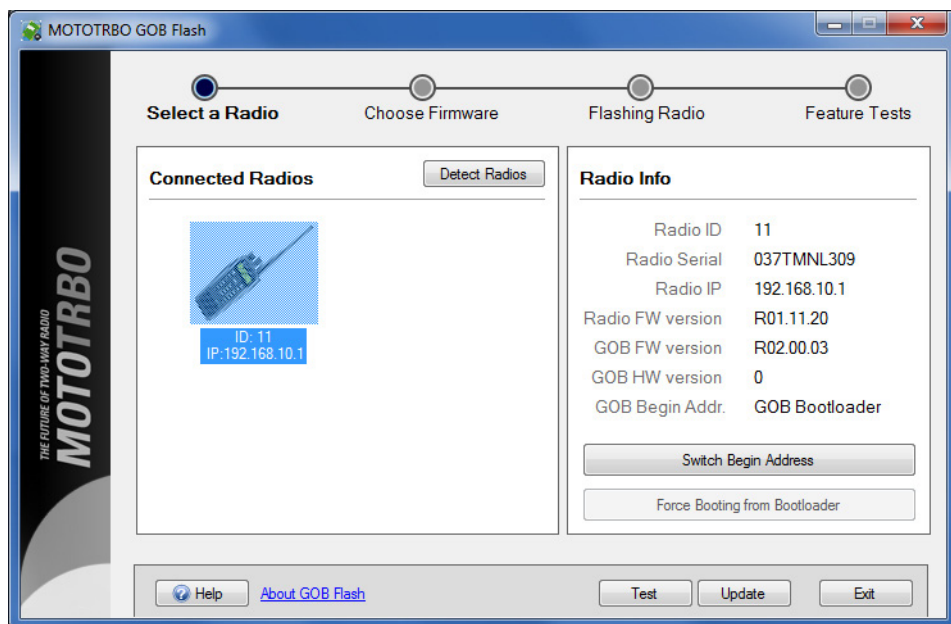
MOTOTRBO GOB Flash

MOTOTRBO
THE FUTURE OF TWO-WAY RADIO

Select a Radio
Choose Firmware
Flashing Radio
Feature Tests

Connected Radios
Detect Radios

ID: 11
IP:192.168.10.1

Radio Info

| Radio ID | 11 |
|---|---|
| Radio Serial | 037TMNL309 |
| Radio IP | 192.168.10.1 |
| Radio FW version | R01.11.20 |
| GOB FW version | R02.00.03 |
| GOB HW version | 0 |
| GOB Begin Addr. | GOB Bootloader |

Switch Begin Address
Force Booting from Bootloader

Help
About GOB Flash
Test
Update
Exit